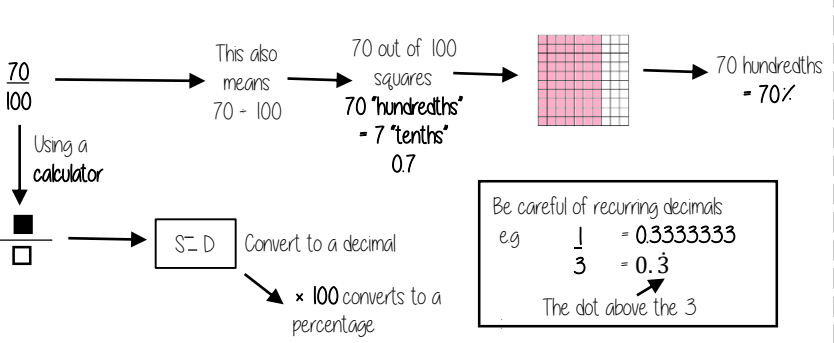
$\frac{70}{100}$

This also means 70 ÷ 100

70 out of 100 squares
70 "hundredths" = 7 "tenths"
0.7

70 hundredths
= 70%

Using a calculator

$\frac{■}{□}$

S⇌D

Convert to a decimal

× 100 converts to a percentage

Be careful of recurring decimals
eg $\frac{1}{3}$ = 0.3333333
= $0.\dot{3}$

The dot above the 3